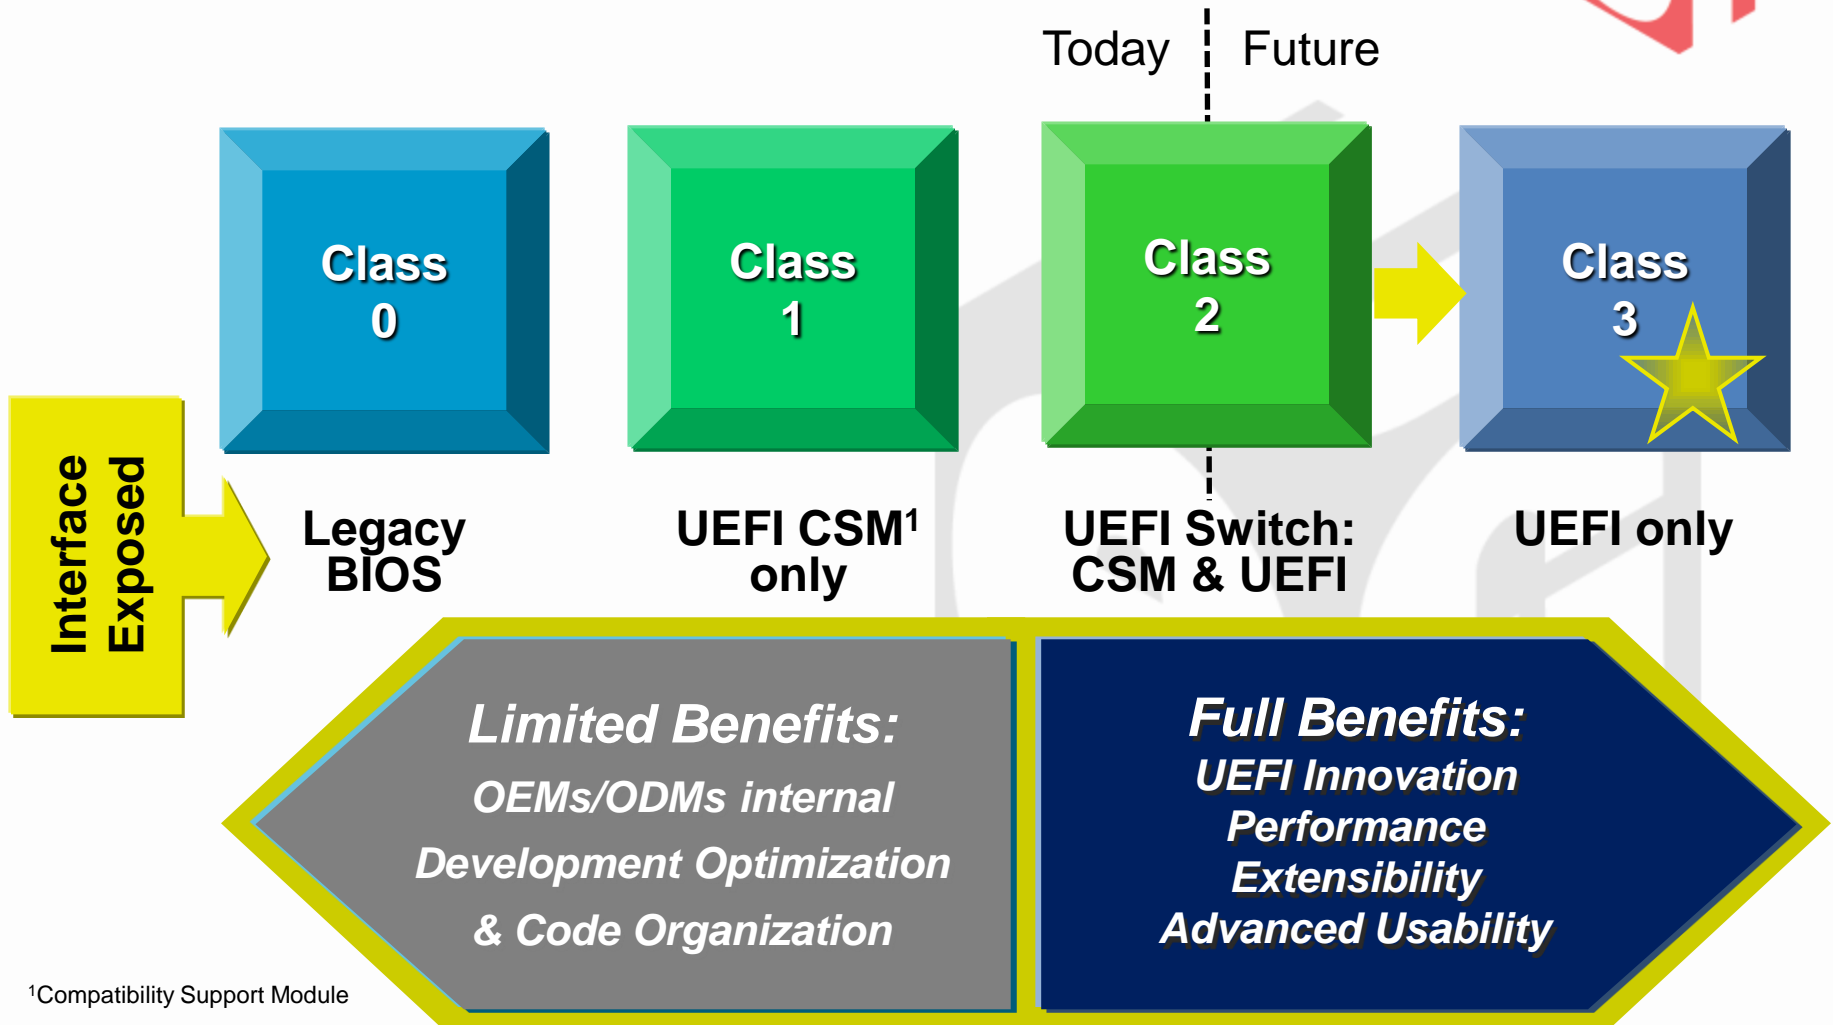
Today Future

Interface Exposed

Class 0

Legacy BIOS

Class 1

UEFI CSM$^1$ only

Class 2

UEFI Switch: CSM & UEFI

Class 3

UEFI only

Limited Benefits:
OEMs/ODMs internal
Development Optimization
& Code Organization

Full Benefits:
UEFI Innovation
Performance
Extensibility
Advanced Usability

$^1$Compatibility Support Module